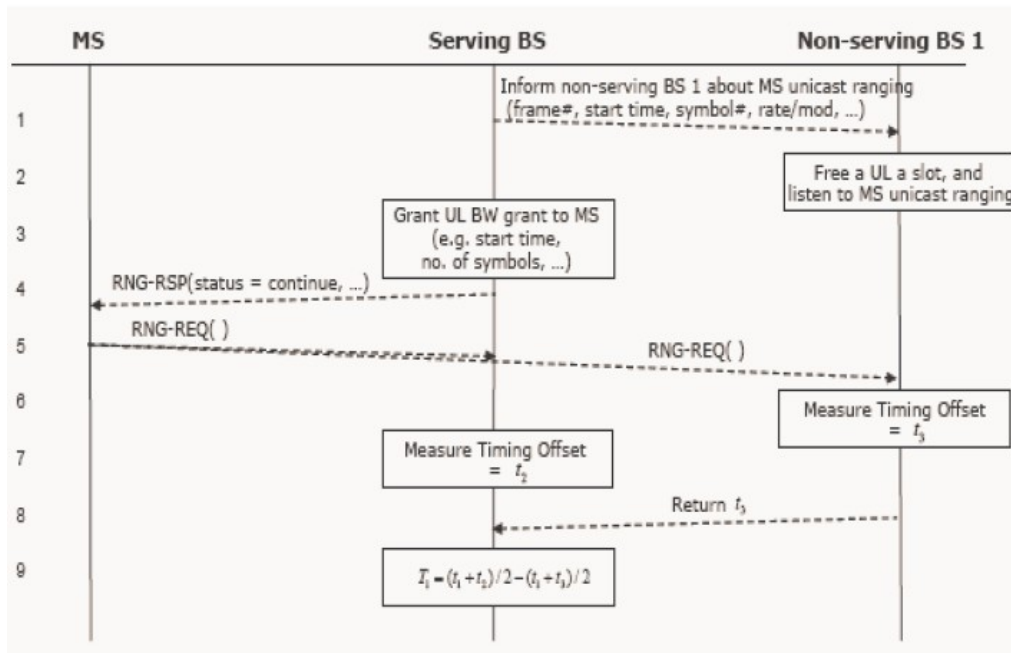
MS

Serving BS

Non-serving BS 1

Inform non-serving BS 1 about MS unicast ranging (frame#, start time, symbol#, rate/mod, ...)

1

2

Free a UL a slot, and listen to MS unicast ranging

3

Grant UL BW grant to MS (e.g. start time, no. of symbols, ...)

4

RNG-RSP(status = continue, ...)

5

RNG-REQ( )

RNG-REQ( )

6

Measure Timing Offset $= t_3$

7

Measure Timing Offset $= t_2$

8

Return $t_3$

9

$T_1 = (t_1 + t_2)/2 - (t_1 + t_3)/2$